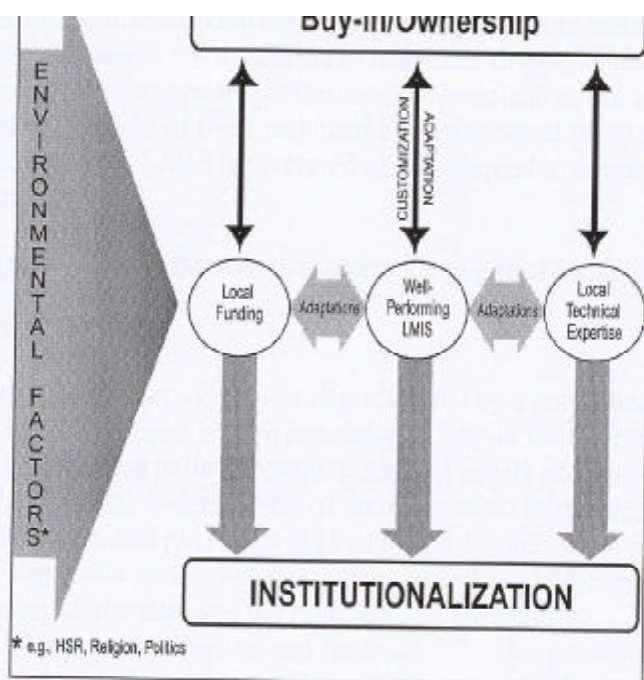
Buy-in/Ownership

ENVIRONMENTAL FACTORS*

CUSTOMIZATION

ADAPTATION

Local Funding

Adaptations

Well-Performing LMIS

Adaptations

Local Technical Expertise

INSTITUTIONALIZATION

* e.g., HSR, Religion, Politics